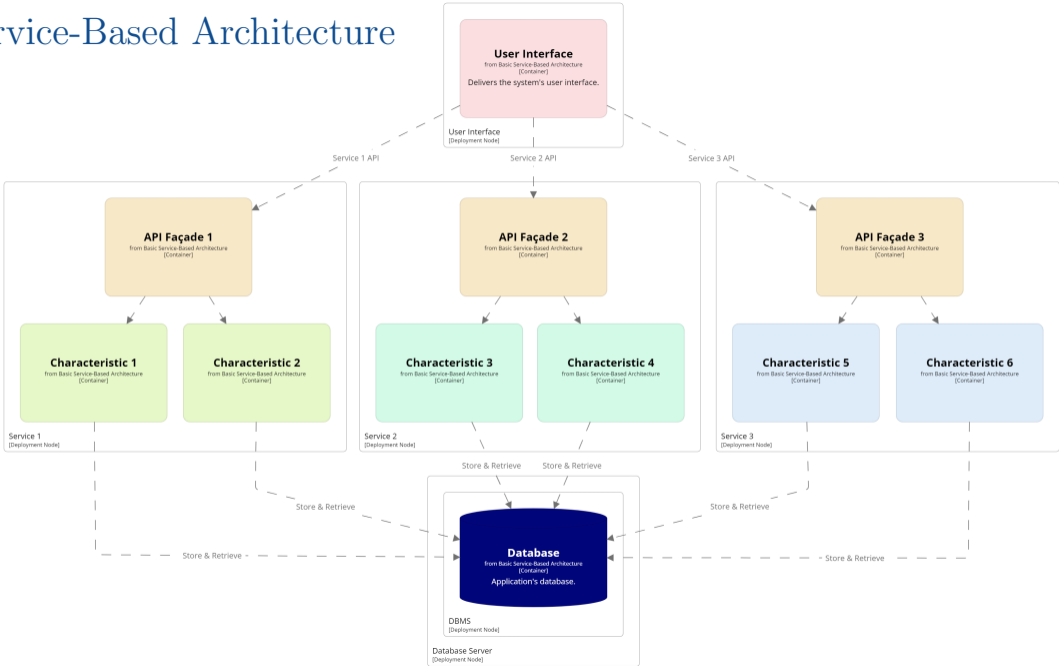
rvice-Based Architecture

User Interface
from Basic Service-Based Architecture
[Container]
Delivers the system's user interface.

User Interface
[Deployment Node]

Service 1 API
Service 2 API
Service 3 API

API Façade 1
from Basic Service-Based Architecture
[Container]

API Façade 2
from Basic Service-Based Architecture
[Container]

API Façade 3
from Basic Service-Based Architecture
[Container]

Characteristic 1
from Basic Service-Based Architecture
[Container]

Characteristic 2
from Basic Service-Based Architecture
[Container]

Characteristic 3
from Basic Service-Based Architecture
[Container]

Characteristic 4
from Basic Service-Based Architecture
[Container]

Characteristic 5
from Basic Service-Based Architecture
[Container]

Characteristic 6
from Basic Service-Based Architecture
[Container]

Service 1
[Deployment Node]

Service 2
[Deployment Node]

Service 3
[Deployment Node]

Store & Retrieve
Store & Retrieve
Store & Retrieve
Store & Retrieve
Store & Retrieve
Store & Retrieve

Database
from Basic Service-Based Architecture
[Container]
Application's database.

DBMS
[Deployment Node]

Database Server
[Deployment Node]